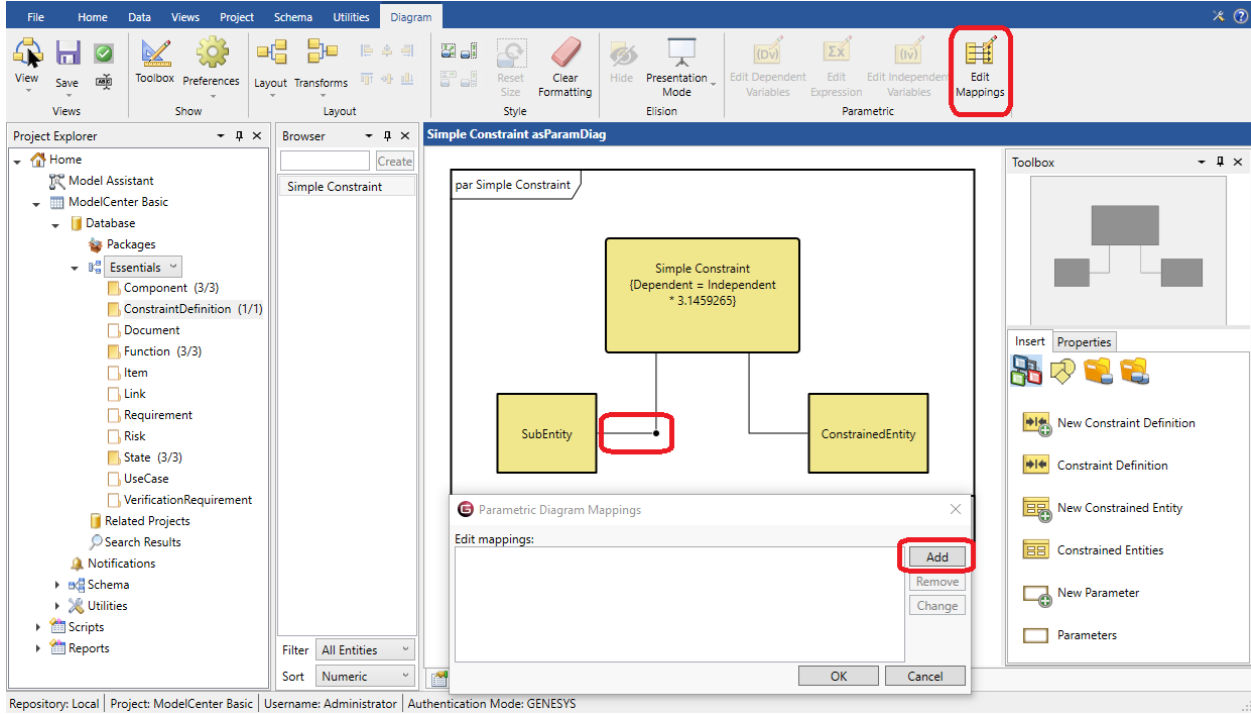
File Home Data Views Project Schema Utilities Diagram

View Save Views Toolbox Preferences Show Layout Transforms Layout Reset Size Clear Formatting Style Hide Presentation Mode Elision Edit Dependent Variables Edit Expression Edit Independent Variables Edit Mappings Parametric

Project Explorer

Home
Model Assistant
ModelCenter Basic
Database
Packages
Essentials
Component (3/3)
ConstraintDefinition (1/1)
Document
Function (3/3)
Item
Link
Requirement
Risk
State (3/3)
UseCase
VerificationRequirement
Related Projects
Search Results
Notifications
Schema
Utilities
Scripts
Reports

Browser

Create

Simple Constraint

Filter All Entities
Sort Numeric

Simple Constraint asParamDiag

par Simple Constraint

Simple Constraint
{Dependent = Independent * 3.1459265}

SubEntity

ConstrainedEntity

Parametric Diagram Mappings

Edit mappings:

Add
Remove
Change

OK Cancel

Toolbox

Insert Properties

New Constraint Definition
Constraint Definition
New Constrained Entity
Constrained Entities
New Parameter
Parameters

Repository: Local | Project: ModelCenter Basic | Username: Administrator | Authentication Mode: GENESYS